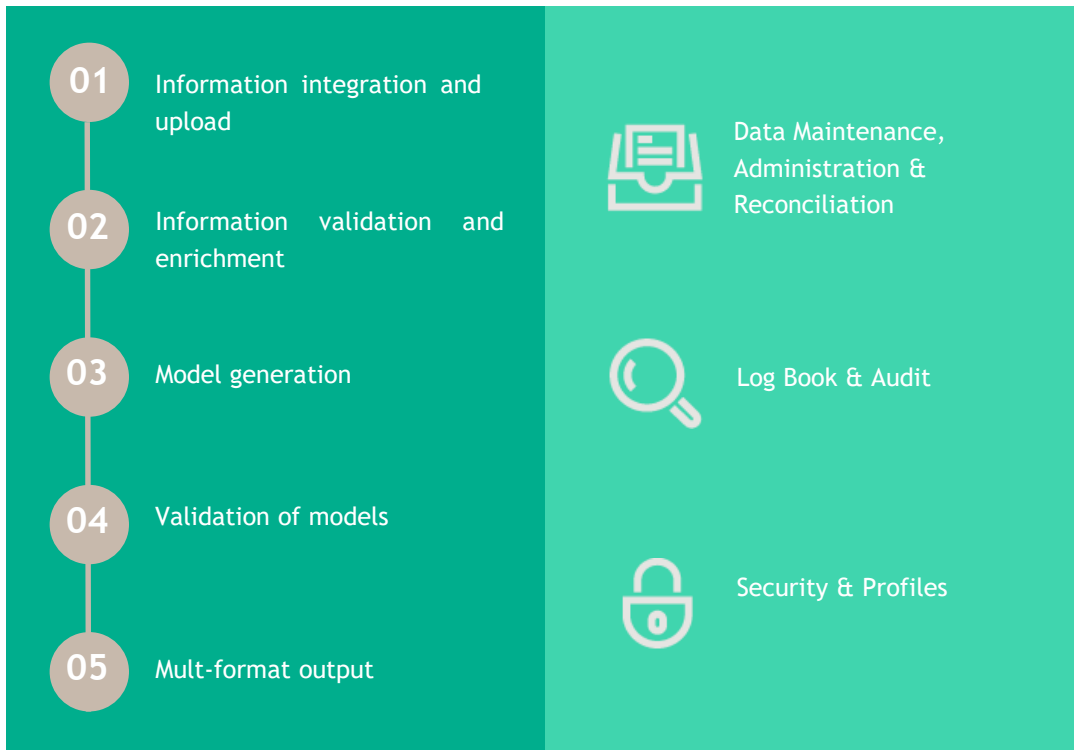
01 Information integration and upload

02 Information validation and enrichment

03 Model generation

04 Validation of models

05 Mult-format output

Data Maintenance, Administration & Reconciliation

Log Book & Audit

Security & Profiles